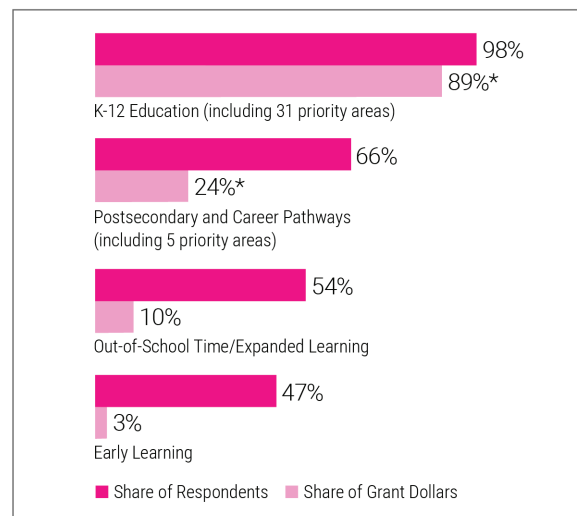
98%
89%*
K-12 Education (including 31 priority areas)

66%
24%*
Postsecondary and Career Pathways (including 5 priority areas)

54%
10%
Out-of-School Time/Expanded Learning

47%
3%
Early Learning

Share of Respondents
Share of Grant Dollars